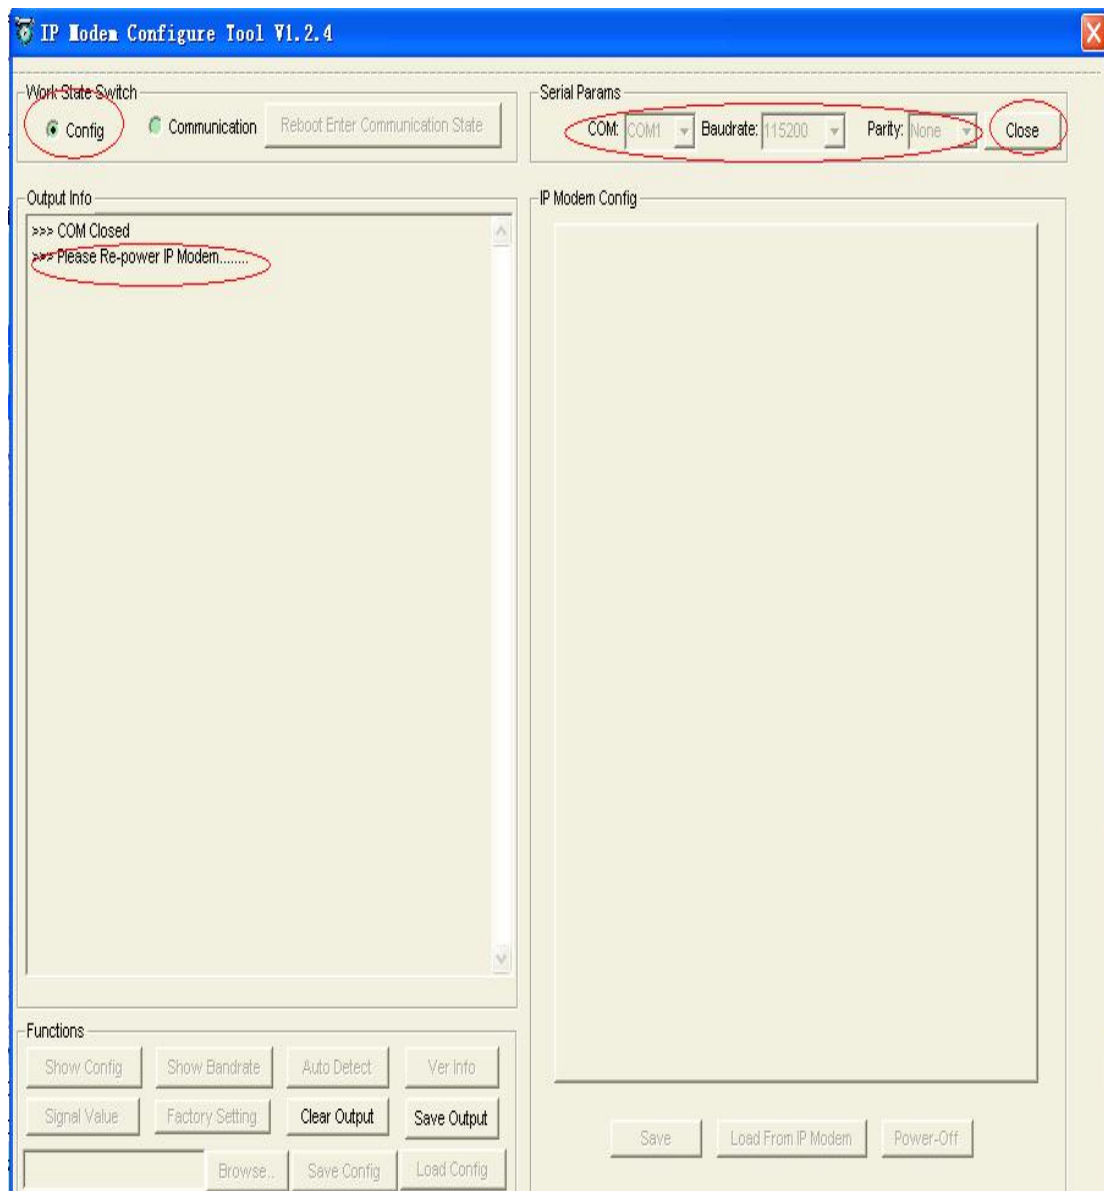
IP Modem Configure Tool V1.2.4

Work State Switch
Config
Communication
Reboot Enter Communication State

Serial Params
COM: COM1
Baudrate: 115200
Parity: None
Close

Output Info
>>> COM Closed
>>> Please Re-power IP Modem........

IP Modem Config

Functions
Show Config
Show Bandrate
Auto Detect
Ver Info
Signal Value
Factory Setting
Clear Output
Save Output
Browse..
Save Config
Load Config

Save
Load From IP Modem
Power-Off